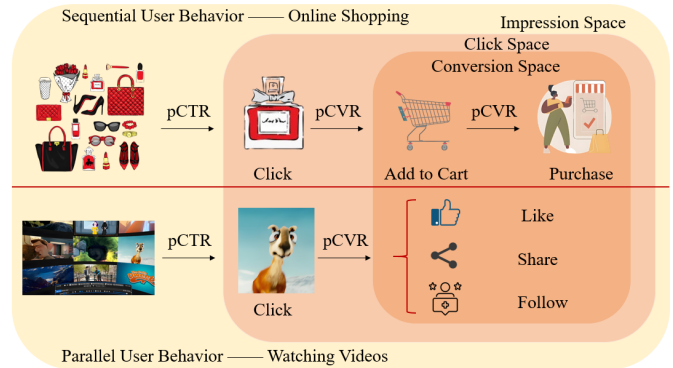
Sequential User Behavior —— Online Shopping

Impression Space

Click Space

Conversion Space

pCTR

pCVR

pCVR

Click

Add to Cart

Purchase

pCTR

pCVR

Like

Share

Follow

Click

Parallel User Behavior —— Watching Videos